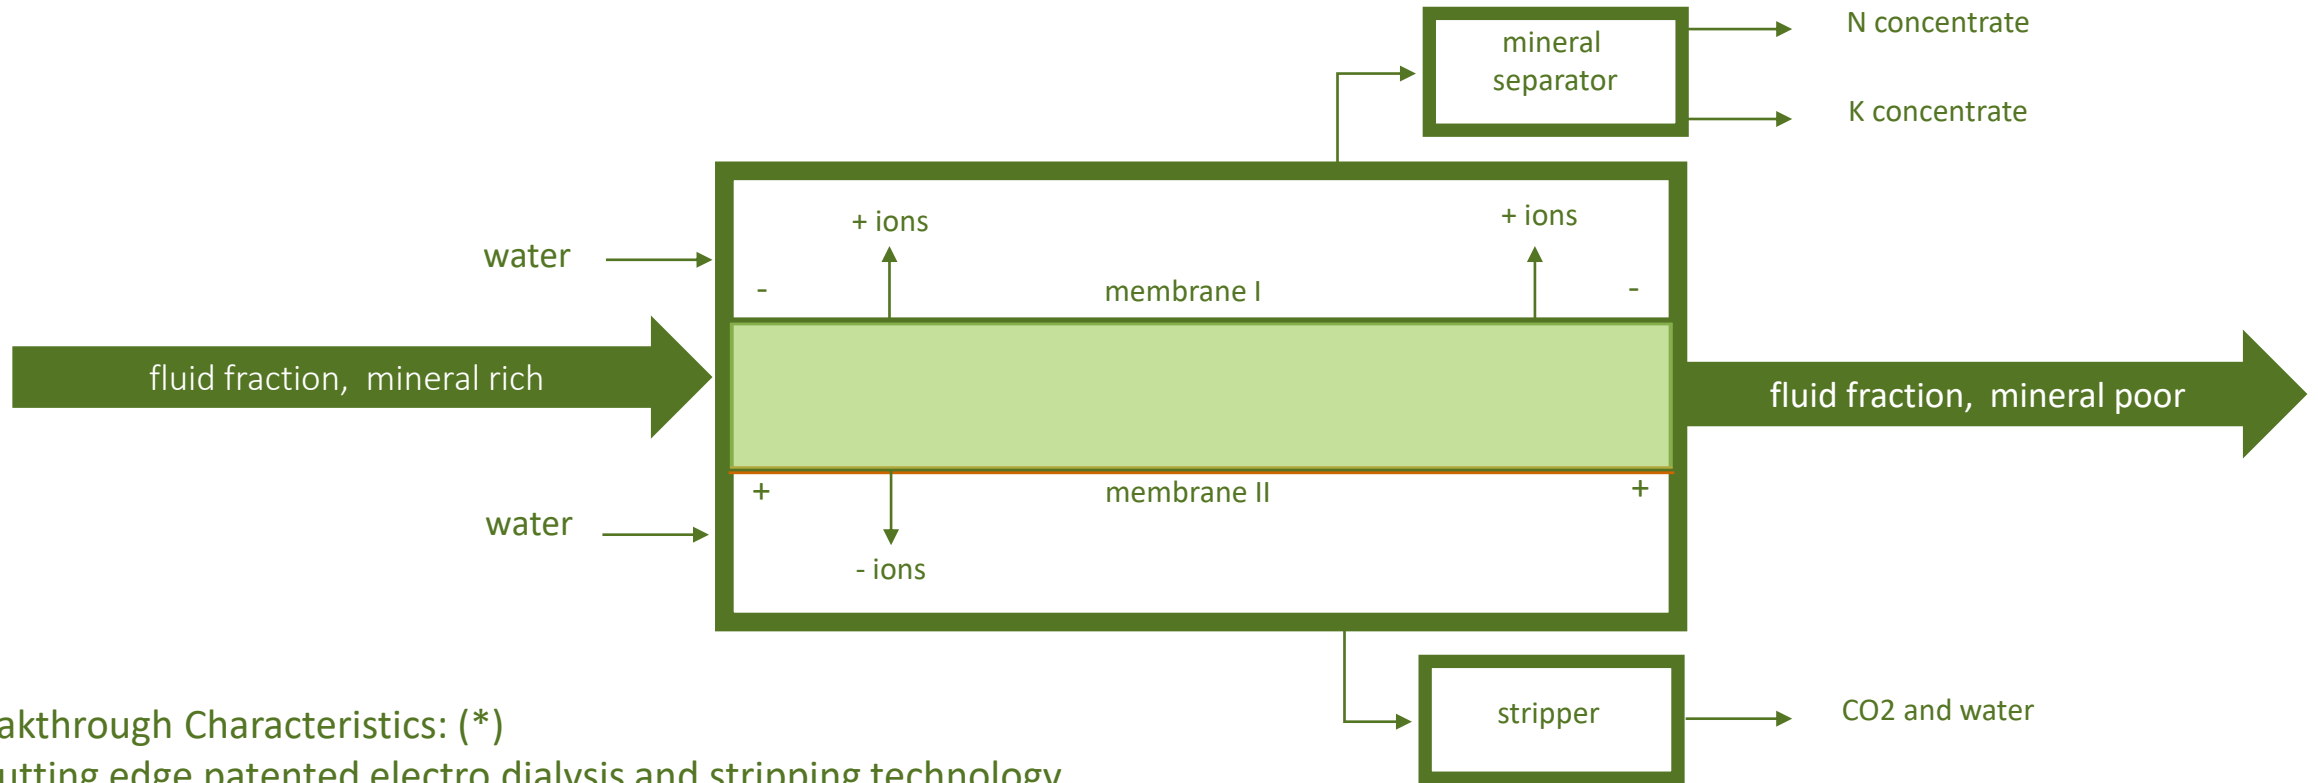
mineral separator

N concentrate

K concentrate

water

+ ions

+ ions

-

membrane I

-

fluid fraction, mineral rich

fluid fraction, mineral poor

+

membrane II

+

water

- ions

stripper

CO2 and water

akthrough Characteristics: (*)

utting edge patented electro dialysis and stripping technology